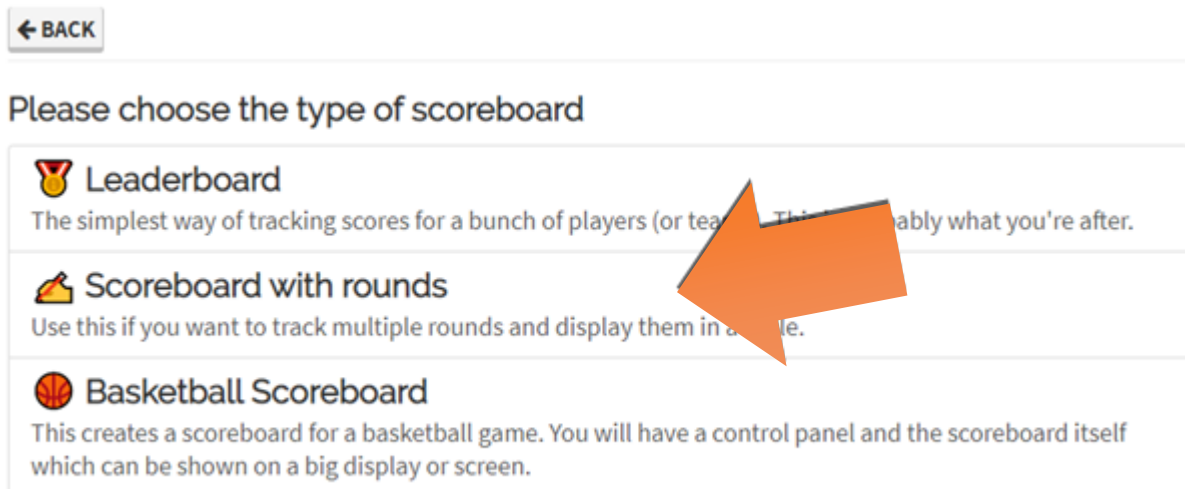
BACK

Please choose the type of scoreboard

Leaderboard

The simplest way of tracking scores for a bunch of players (or tea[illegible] This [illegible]ably what you're after.

Scoreboard with rounds

Use this if you want to track multiple rounds and display them in a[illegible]le.

Basketball Scoreboard

This creates a scoreboard for a basketball game. You will have a control panel and the scoreboard itself which can be shown on a big display or screen.